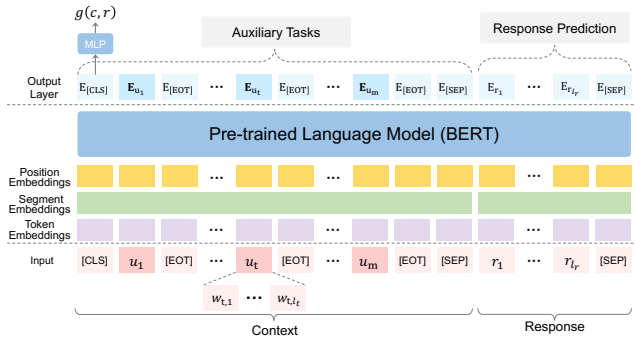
$g(c, r)$

MLP

Auxiliary Tasks

Response Prediction

Output Layer

$E_{[CLS]}$ $\mathbf{E}_{u_1}$ $E_{[EOT]}$ ... $\mathbf{E}_{u_t}$ $E_{[EOT]}$ ... $\mathbf{E}_{u_m}$ $E_{[EOT]}$ $E_{[SEP]}$ $E_{r_1}$ ... $E_{r_{l_r}}$ $E_{[SEP]}$

Pre-trained Language Model (BERT)

Position Embeddings

Segment Embeddings

Token Embeddings

Input

[CLS] $u_1$ [EOT] ... $u_t$ [EOT] ... $u_m$ [EOT] [SEP] $r_1$ ... $r_{l_r}$ [SEP]

$w_{t,1}$ ... $w_{t,l_t}$

Context

Response